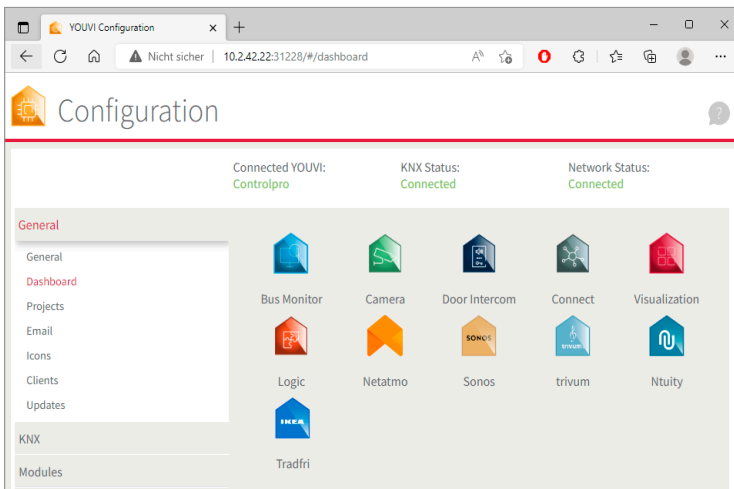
YOUVI Configuration
Nicht sicher | 10.2.42.22:31228/#/dashboard

Configuration

Connected YOUVI:
Controlpro

KNX Status:
Connected

Network Status:
Connected

General
General
Dashboard
Projects
Email
Icons
Clients
Updates
KNX
Modules

Bus Monitor
Camera
Door Intercom
Connect
Visualization
Logic
Netatmo
SONOS
Sonos
trivum
trivum
Ntuity
IKEA
Tradfri